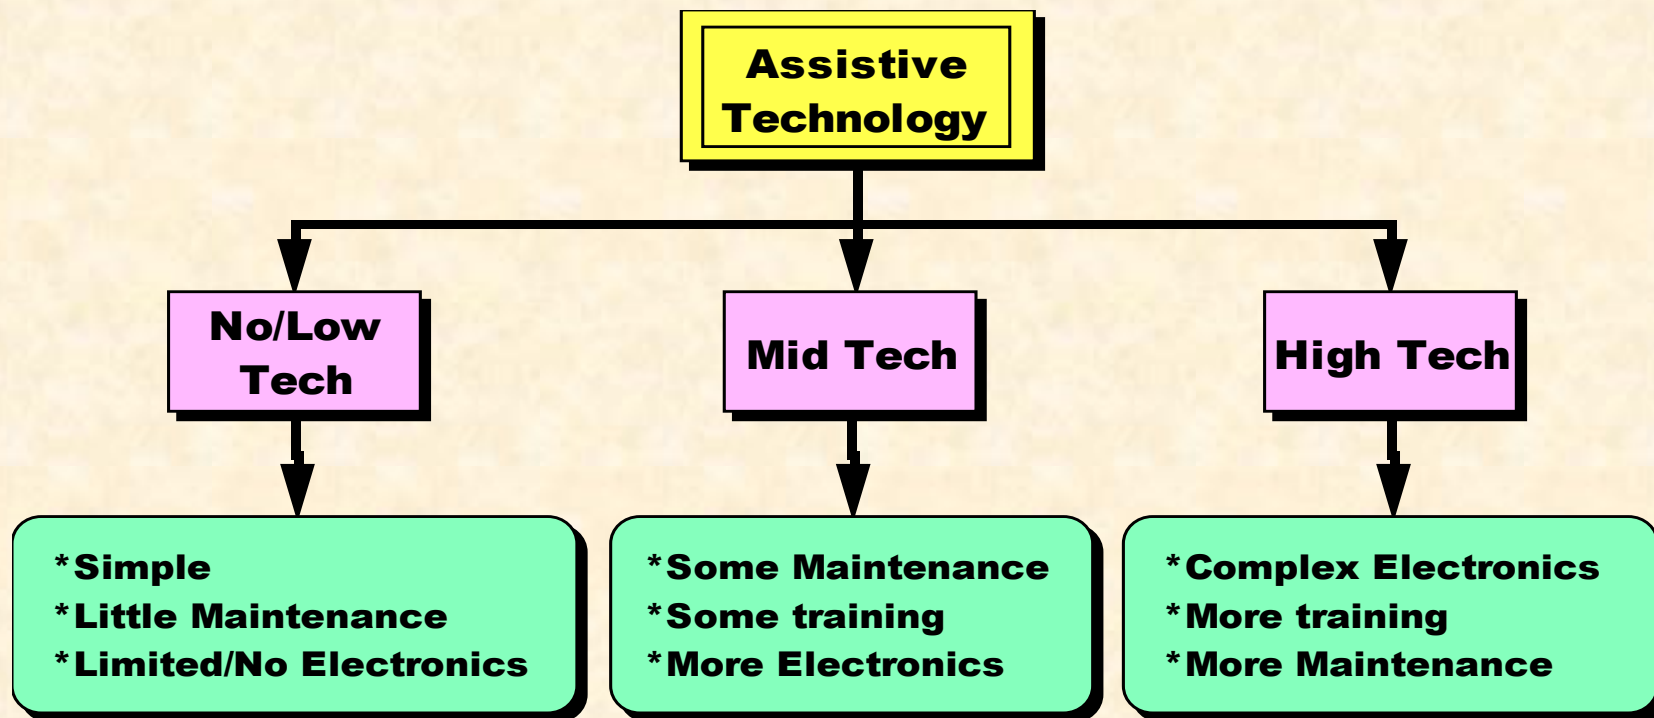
Assistive Technology

No/Low Tech

Mid Tech

High Tech

*Simple
*Little Maintenance
*Limited/No Electronics

*Some Maintenance
*Some training
*More Electronics

*Complex Electronics
*More training
*More Maintenance